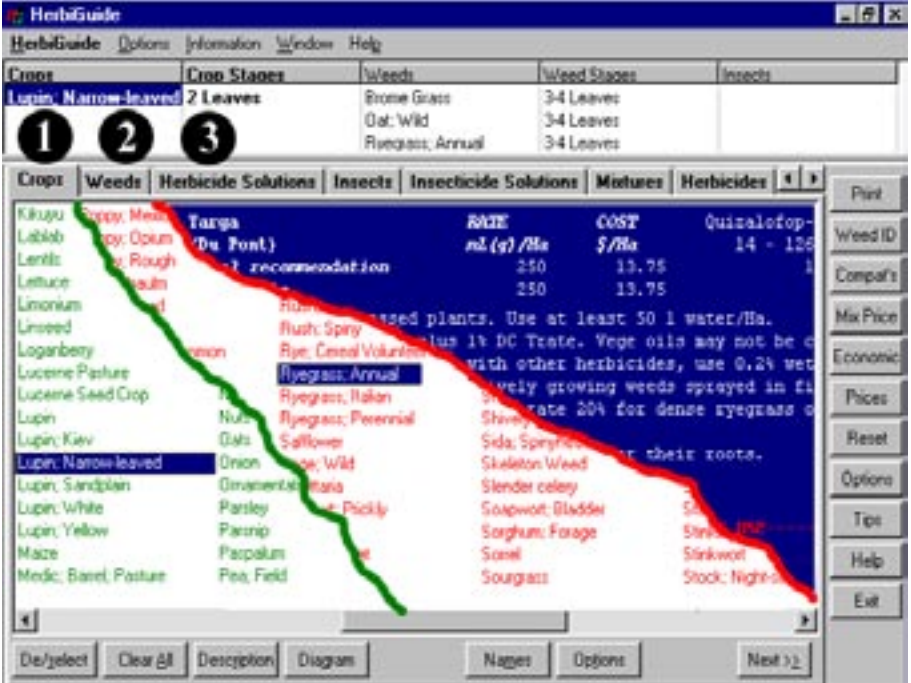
HerbiGuide

HerbiGuide Options Information Window Help

| Crops | Crop Stages | Weeds | Weed Stages | Insects |
|---|---|---|---|---|
| Lupin; Narrow-leaved | 2 Leaves | Brome Grass | 3-4 Leaves | |
| | | Oat; Wild | 3-4 Leaves | |
| | | Ryegrass; Annual | 3-4 Leaves | |

1 2 3

Crops | Weeds | Herbicide Solutions | Insects | Insecticide Solutions | Mixtures | Herbicides

Kikuyu
Lablab
Lentils
Lettuce
Limonium
Linseed
Loganberry
Lucerne Pasture
Lucerne Seed Crop
Lupin
Lupin; Kiev
Lupin; Narrow-leaved
Lupin; Sandplain
Lupin; White
Lupin; Yellow
Maize
Medic; Barrel; Pasture

Poppy; Mexi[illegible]
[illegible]py; Opium
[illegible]y; Rough
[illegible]
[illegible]mon
Nuts
Oats
Onion
Ornamentals
Parsley
Parsnip
Paspalum
Pea; Field

Rush; Spiny
Rye; Cereal Volunteer
Ryegrass; Annual
Ryegrass; Italian
Ryegrass; Perennial
Safflower
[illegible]e; Wild
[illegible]taria
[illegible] Prickly
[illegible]e

Shive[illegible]
Sida; Spiny
Skeleton Weed
Slender celery
Soapwort; Bladder
Sorghum; Forage
Sorrel
Sourgrass

Sti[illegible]
Stinkwort
Stock; Night-s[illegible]

Targa RATE COST Quizalofop-
(Du Pont) ml(g)/Ha $/Ha 14 - 126
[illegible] recommendation 250 13.75
250 13.75
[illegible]ssed plants. Use at least 50 l water/Ha.
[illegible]lus 1% DC Trate. Vege oils may not be c
with other herbicides, use 0.2% wet
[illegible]ively growing weeds sprayed in fi
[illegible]rate 20% for dense ryegrass o
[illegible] their roots.

Print
Weed ID
Compat's
Mix Price
Economic
Prices
Reset
Options
Tips
Help
Exit

De/select Clear All Description Diagram Names Options Next >>